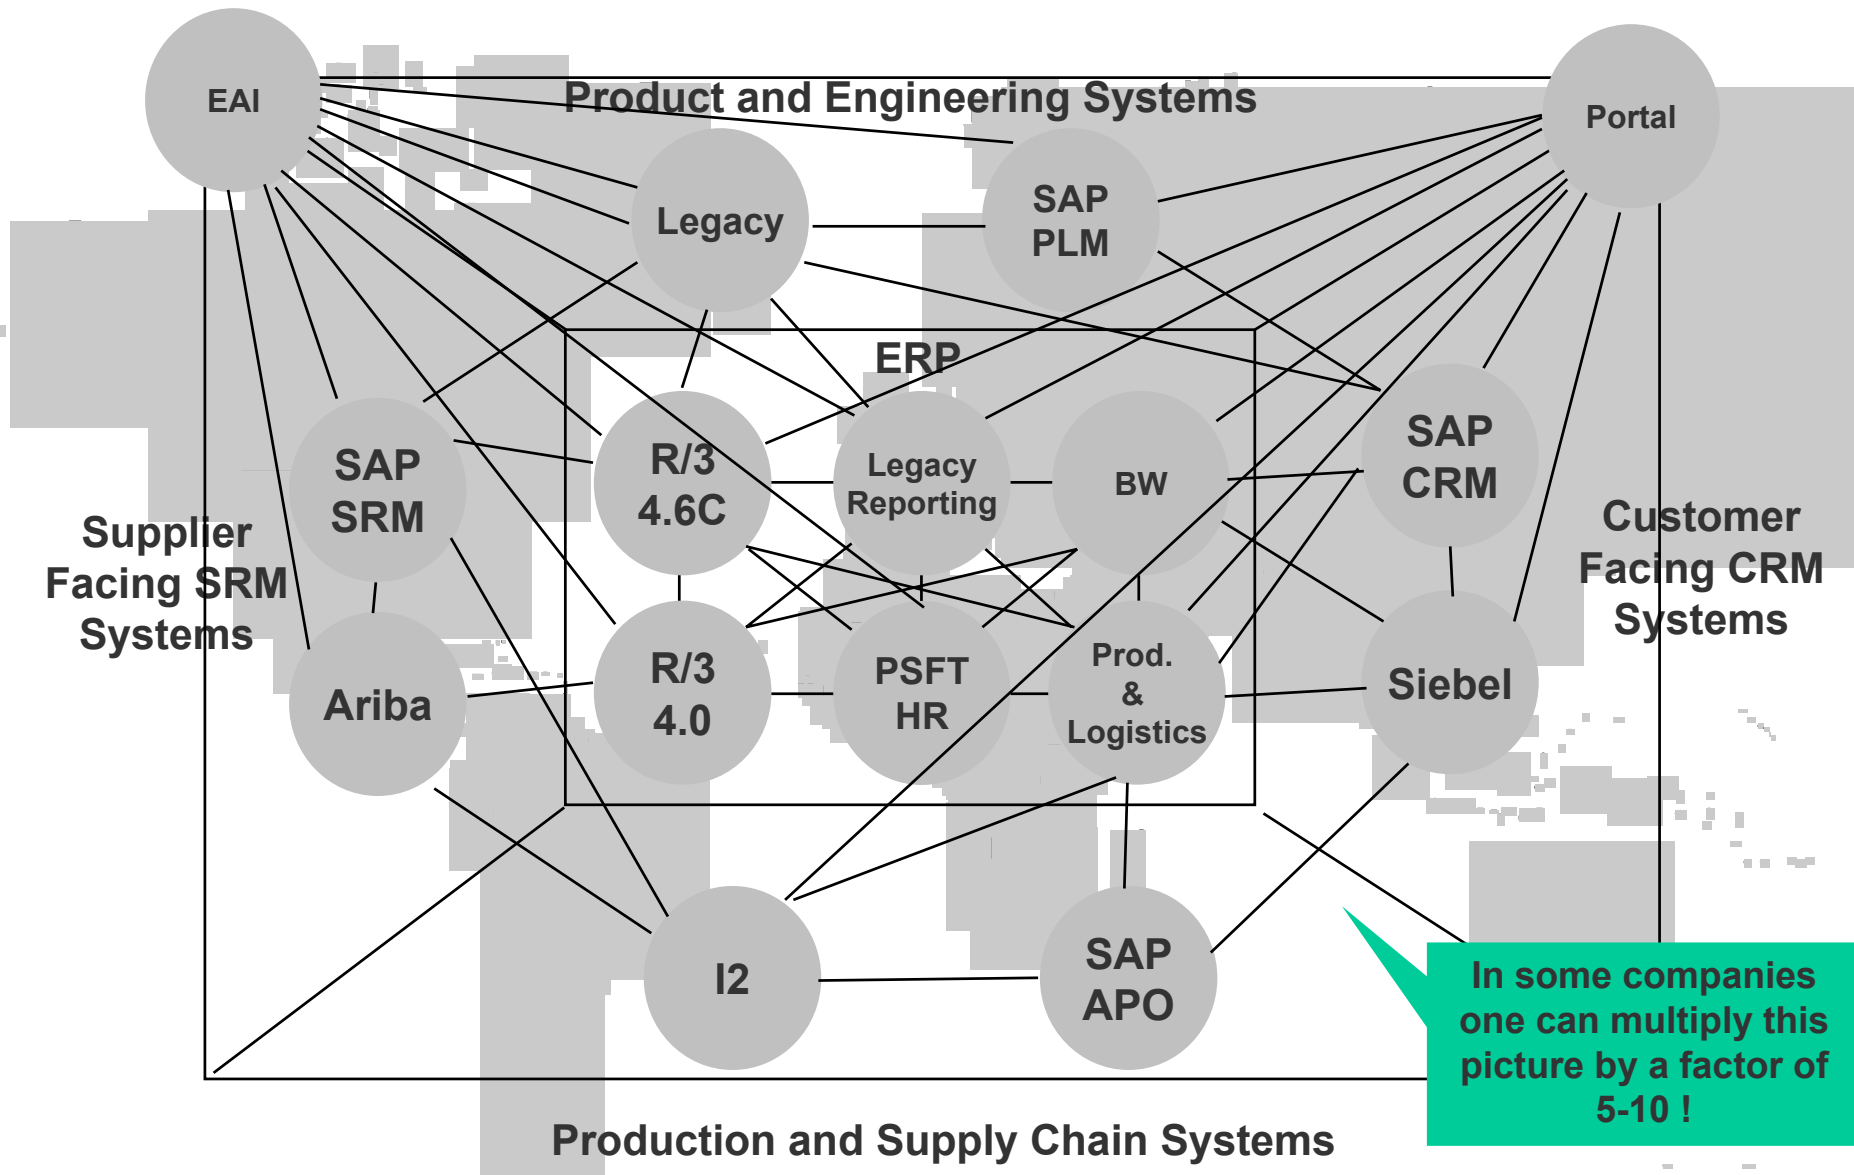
EAI

Product and Engineering Systems

Portal

Legacy

SAP PLM

ERP

Supplier Facing SRM Systems

SAP SRM

R/3 4.6C

Legacy Reporting

BW

SAP CRM

Customer Facing CRM Systems

Ariba

R/3 4.0

PSFT HR

Prod. & Logistics

Siebel

I2

SAP APO

In some companies one can multiply this picture by a factor of 5-10 !

Production and Supply Chain Systems